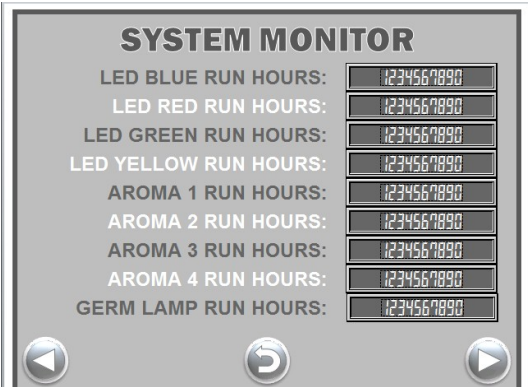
SYSTEM MONITOR

| | |
|---|---|
| LED BLUE RUN HOURS: | 1234567890 |
| LED RED RUN HOURS: | 1234567890 |
| LED GREEN RUN HOURS: | 1234567890 |
| LED YELLOW RUN HOURS: | 1234567890 |
| AROMA 1 RUN HOURS: | 1234567890 |
| AROMA 2 RUN HOURS: | 1234567890 |
| AROMA 3 RUN HOURS: | 1234567890 |
| AROMA 4 RUN HOURS: | 1234567890 |
| GERM LAMP RUN HOURS: | 1234567890 |